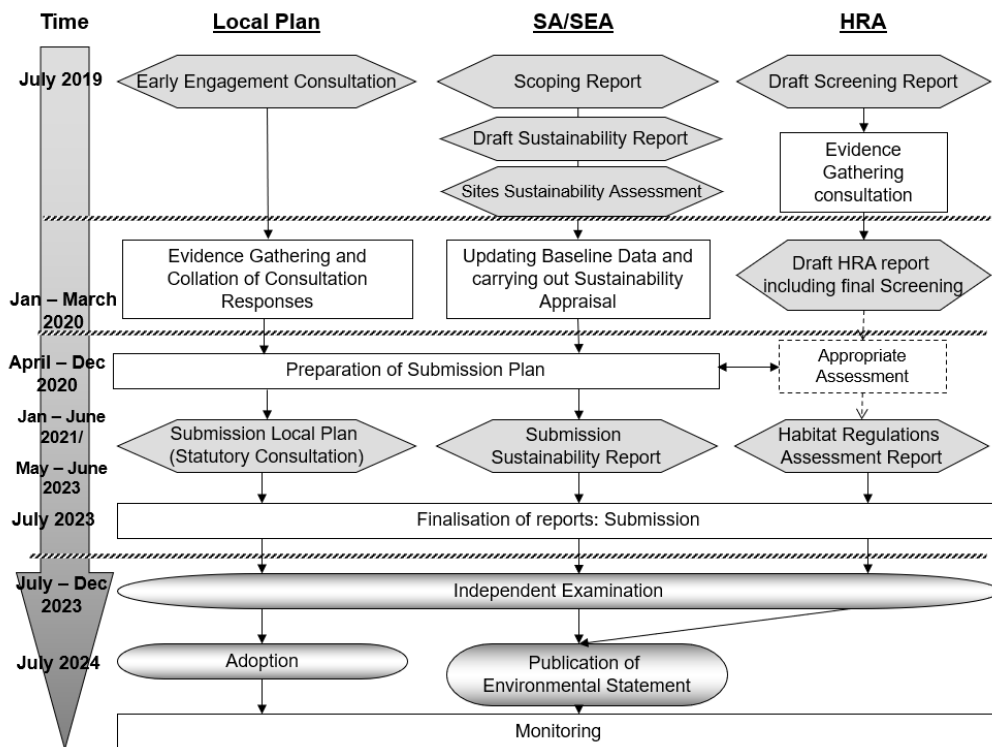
Time

Local Plan

SA/SEA

HRA

July 2019

Early Engagement Consultation

Scoping Report

Draft Screening Report

Draft Sustainability Report

Evidence Gathering consultation

Sites Sustainability Assessment

Evidence Gathering and Collation of Consultation Responses

Updating Baseline Data and carrying out Sustainability Appraisal

Draft HRA report including final Screening

Jan – March 2020

April – Dec 2020

Preparation of Submission Plan

Appropriate Assessment

Jan – June 2021/

May – June 2023

Submission Local Plan (Statutory Consultation)

Submission Sustainability Report

Habitat Regulations Assessment Report

July 2023

Finalisation of reports: Submission

July – Dec 2023

Independent Examination

July 2024

Adoption

Publication of Environmental Statement

Monitoring